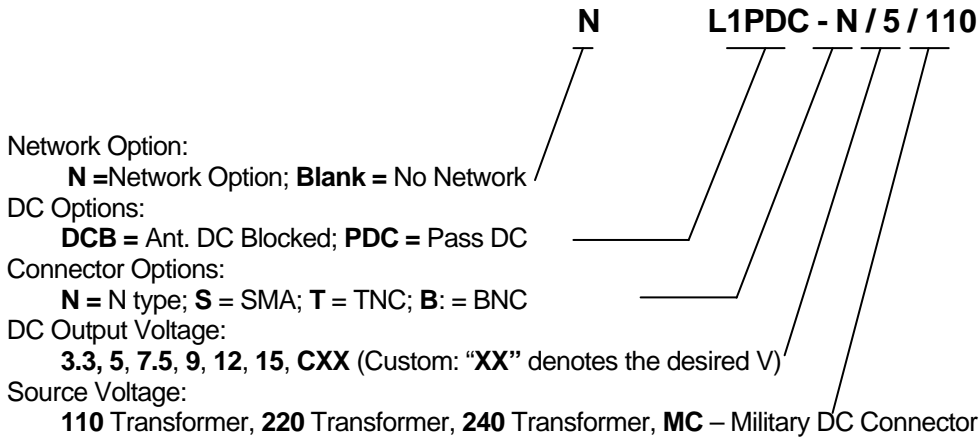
N L1PDC - N / 5 / 110

Network Option:
N =Network Option; Blank = No Network
DC Options:
DCB = Ant. DC Blocked; PDC = Pass DC
Connector Options:
N = N type; S = SMA; T = TNC; B: = BNC
DC Output Voltage:
3.3, 5, 7.5, 9, 12, 15, CXX (Custom: "XX" denotes the desired V)
Source Voltage:
110 Transformer, 220 Transformer, 240 Transformer, MC – Military DC Connector